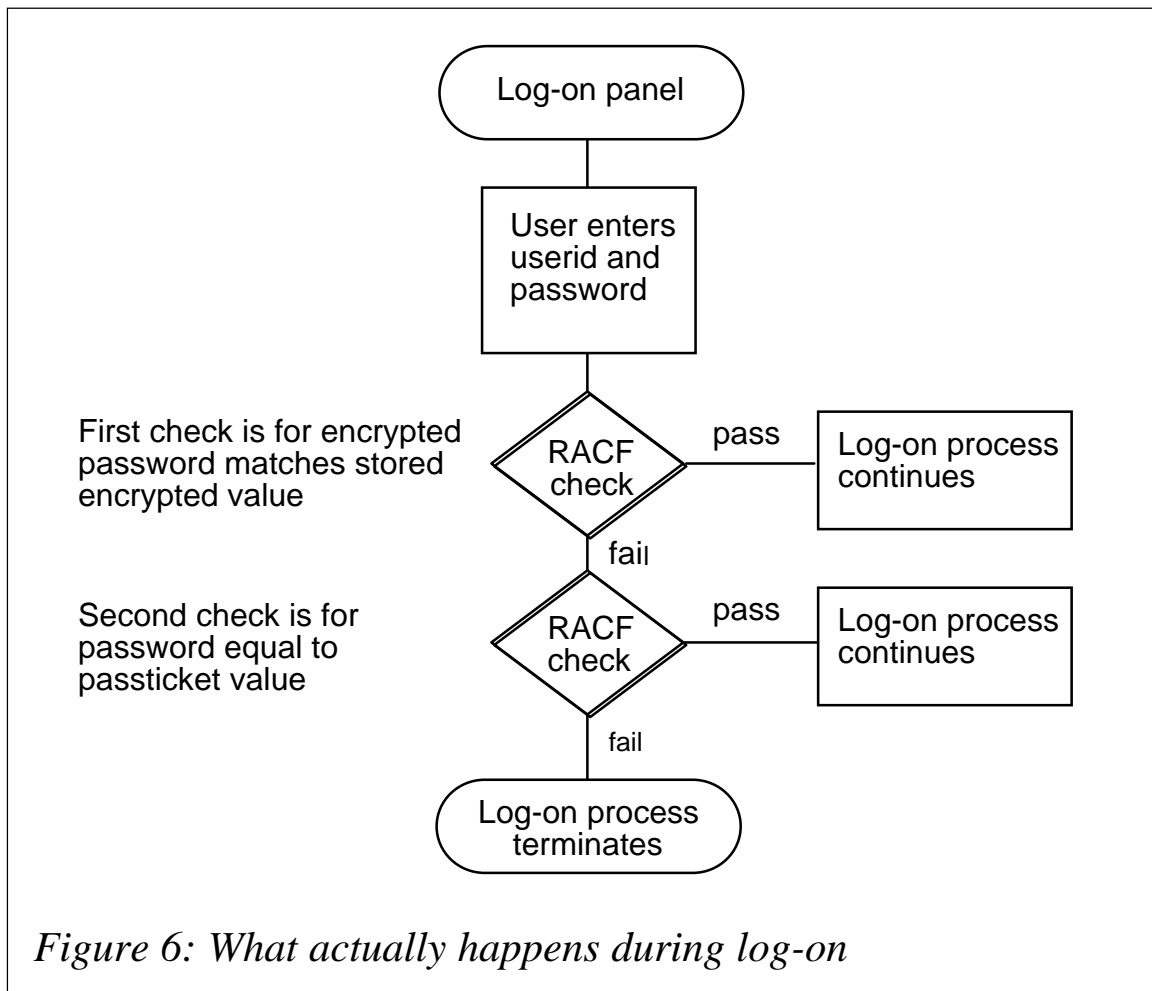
Log-on panel

User enters userid and password

First check is for encrypted password matches stored encrypted value

RACF check

pass

Log-on process continues

fail

Second check is for password equal to passticket value

RACF check

pass

Log-on process continues

fail

Log-on process terminates

Figure 6: What actually happens during log-on